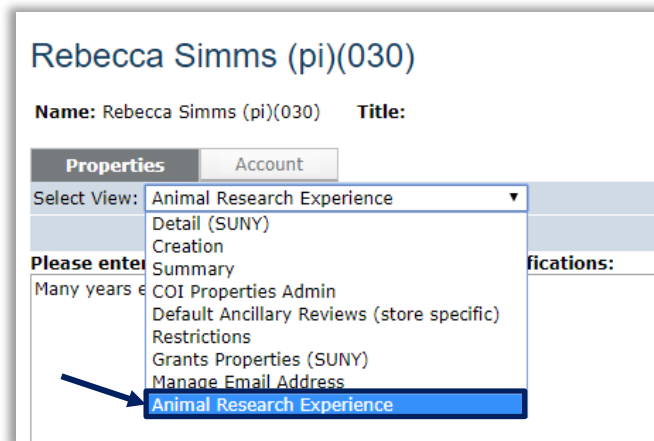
Rebecca Simms (pi)(030)

Name: Rebecca Simms (pi)(030) Title:

Properties
Account

Select View: Animal Research Experience ▼

Detail (SUNY)
Creation
Summary
COI Properties Admin
Default Ancillary Reviews (store specific)
Restrictions
Grants Properties (SUNY)
Manage Email Address
Animal Research Experience

Please enter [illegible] qualifications:

Many years e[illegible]